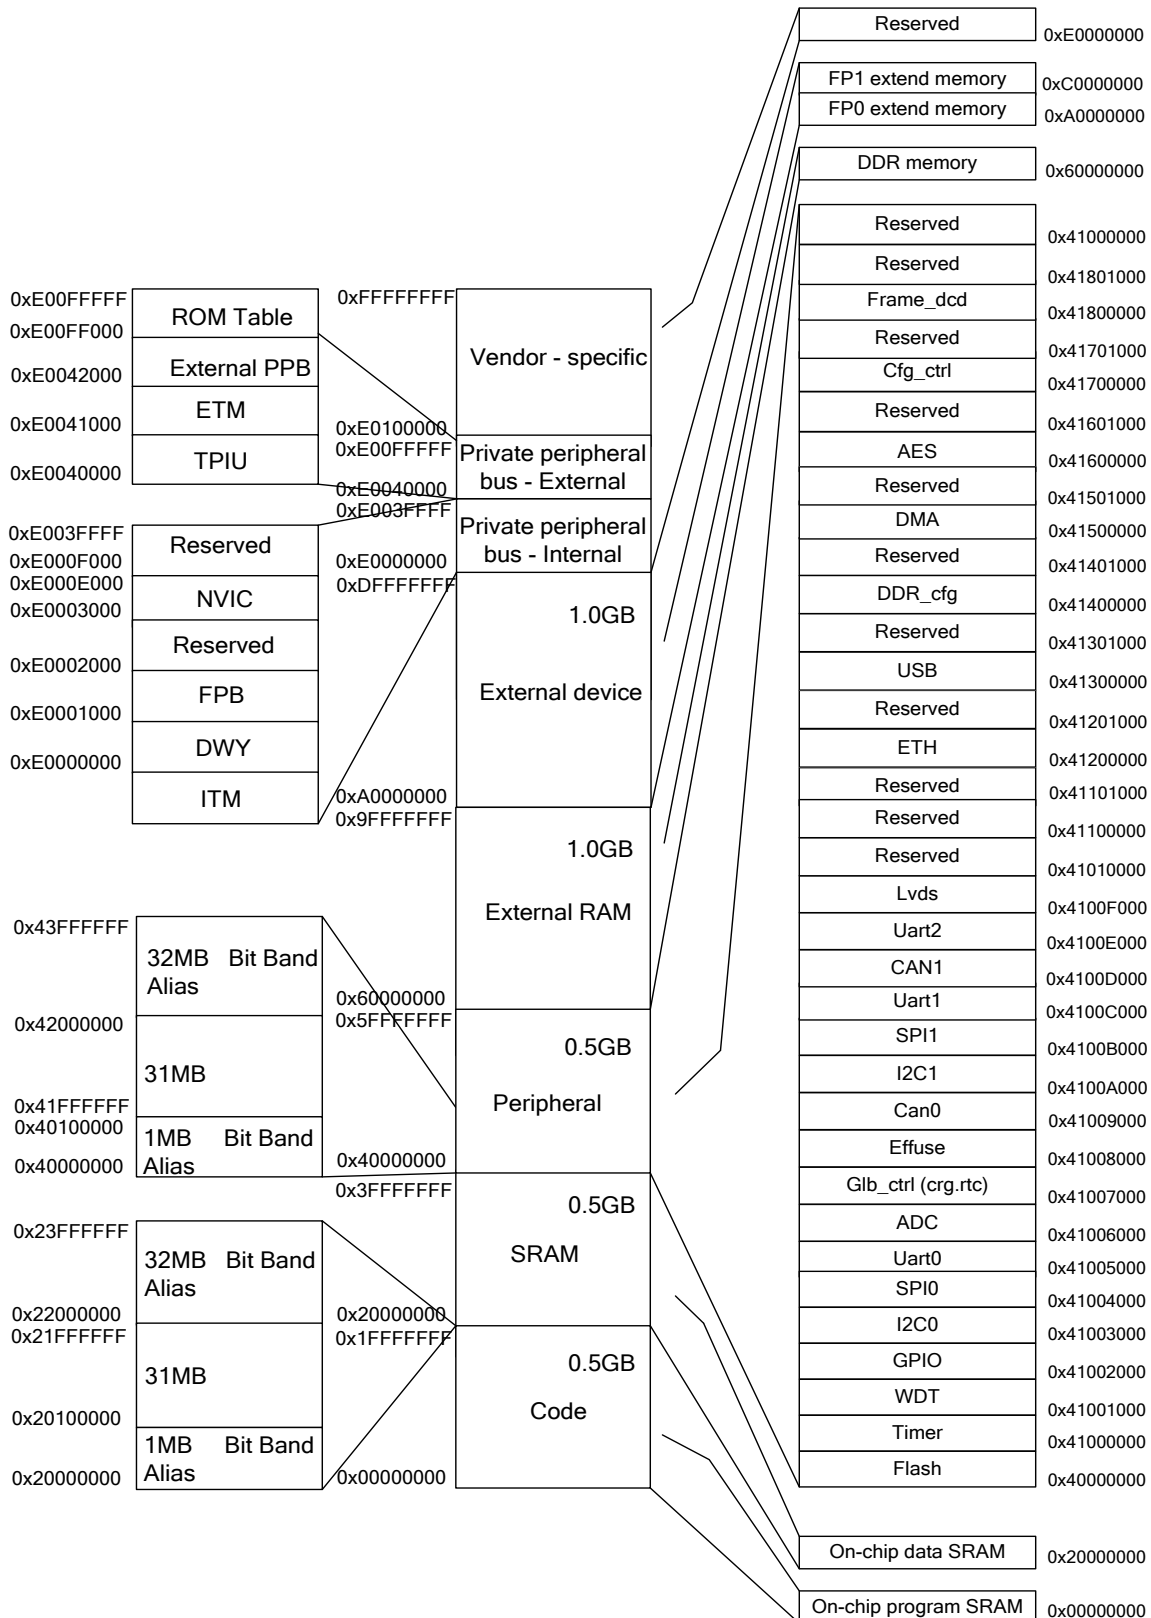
Reserved 0xE0000000
FP1 extend memory 0xC0000000
FP0 extend memory 0xA0000000
DDR memory 0x60000000
Reserved 0x41000000
Reserved 0x41801000
Frame_dcd 0x41800000
Reserved 0x41701000
Cfg_ctrl 0x41700000
Reserved 0x41601000
AES 0x41600000
Reserved 0x41501000
DMA 0x41500000
Reserved 0x41401000
DDR_cfg 0x41400000
Reserved 0x41301000
USB 0x41300000
Reserved 0x41201000
ETH 0x41200000
Reserved 0x41101000
Reserved 0x41100000
Reserved 0x41010000
Lvds 0x4100F000
Uart2 0x4100E000
CAN1 0x4100D000
Uart1 0x4100C000
SPI1 0x4100B000
I2C1 0x4100A000
Can0 0x41009000
Effuse 0x41008000
Glb_ctrl (crg.rtc) 0x41007000
ADC 0x41006000
Uart0 0x41005000
SPI0 0x41004000
I2C0 0x41003000
GPIO 0x41002000
WDT 0x41001000
Timer 0x41000000
Flash 0x40000000
On-chip data SRAM 0x20000000
On-chip program SRAM 0x00000000

0xE00FFFFF ROM Table
0xE00FF000 External PPB
0xE0042000 ETM
0xE0041000 TPIU
0xE0040000

0xE003FFFF Reserved
0xE000F000
0xE000E000 NVIC
0xE0003000 Reserved
0xE0002000 FPB
0xE0001000 DWY
0xE0000000 ITM

0xFFFFFFFF Vendor - specific
0xE0100000
0xE00FFFFF Private peripheral bus - External
0xE0040000
0xE003FFFF Private peripheral bus - Internal
0xE0000000
0xDFFFFFFF 1.0GB External device
0xA0000000
0x9FFFFFFF 1.0GB External RAM
0x60000000
0x5FFFFFFF 0.5GB Peripheral
0x40000000
0x3FFFFFFF 0.5GB SRAM
0x20000000
0x1FFFFFFF 0.5GB Code
0x00000000

0x43FFFFFF 32MB Bit Band Alias
0x42000000 31MB
0x41FFFFFF
0x40100000 1MB Bit Band Alias
0x40000000

0x23FFFFFF 32MB Bit Band Alias
0x22000000
0x21FFFFFF 31MB
0x20100000 1MB Bit Band Alias
0x20000000